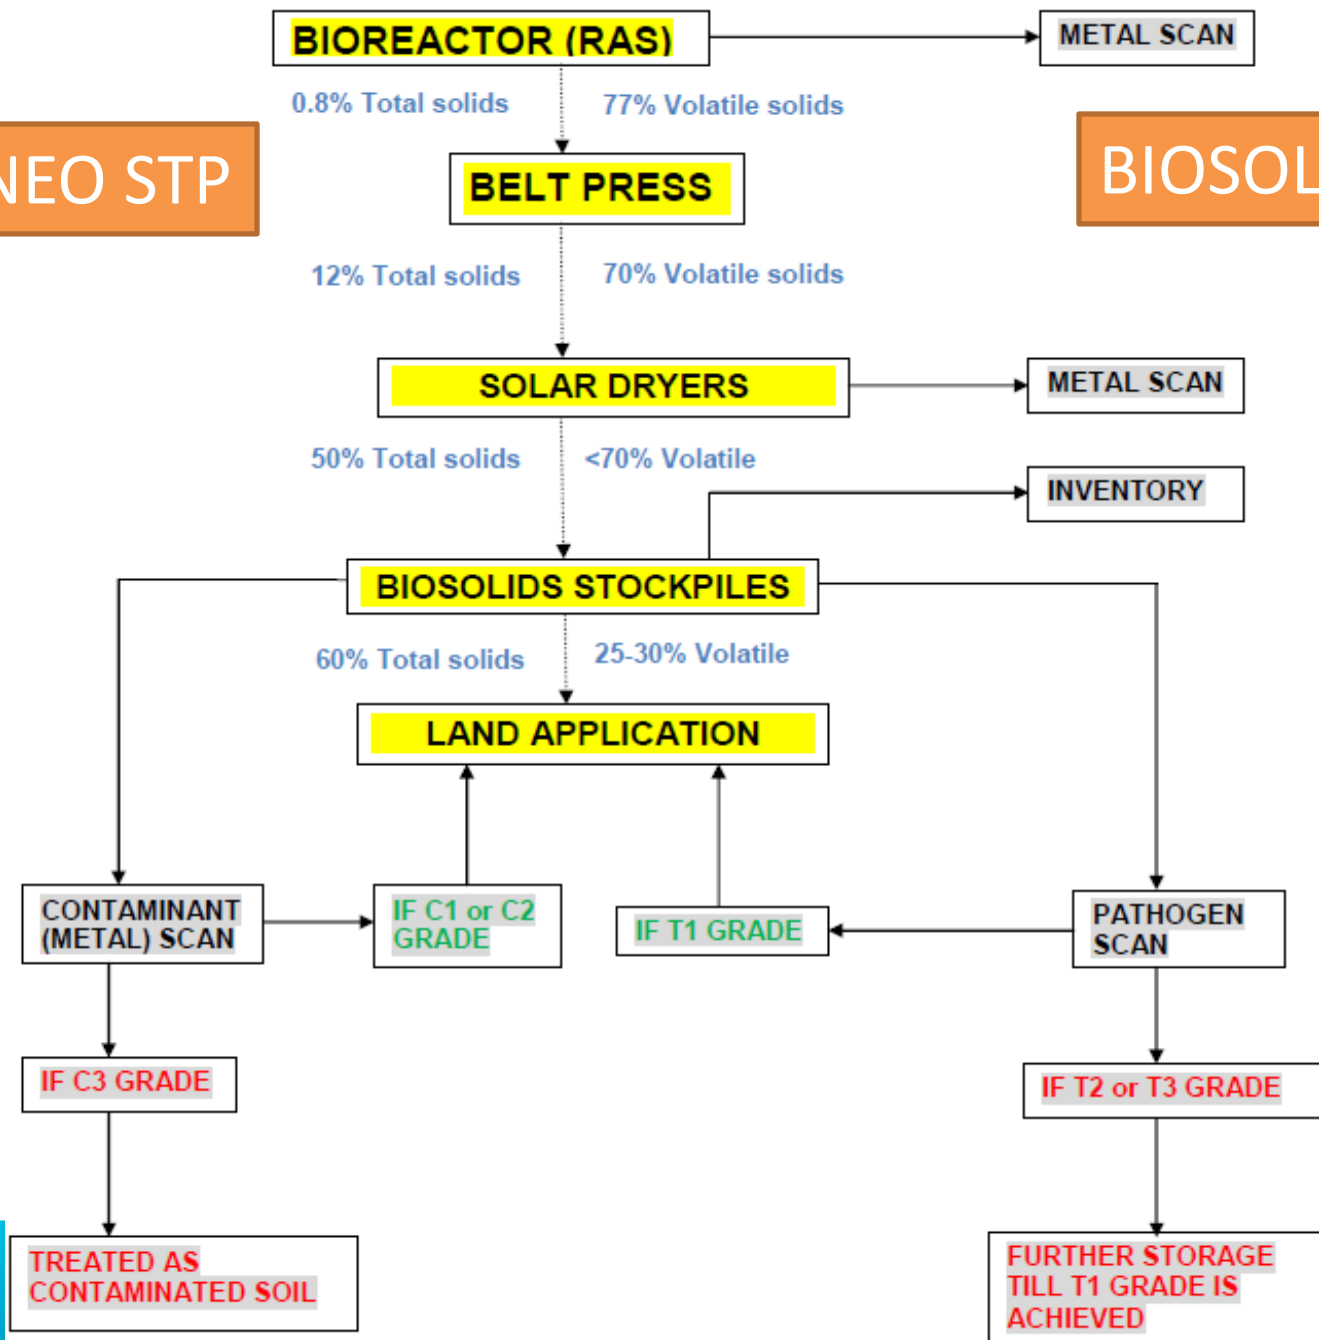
NEO STP

BIOSOL

BIOREACTOR (RAS)

METAL SCAN

0.8% Total solids

77% Volatile solids

BELT PRESS

12% Total solids

70% Volatile solids

SOLAR DRYERS

METAL SCAN

50% Total solids

<70% Volatile

INVENTORY

BIOSOLIDS STOCKPILES

60% Total solids

25-30% Volatile

LAND APPLICATION

CONTAMINANT (METAL) SCAN

IF C1 or C2 GRADE

IF T1 GRADE

PATHOGEN SCAN

IF C3 GRADE

IF T2 or T3 GRADE

TREATED AS CONTAMINATED SOIL

FURTHER STORAGE TILL T1 GRADE IS ACHIEVED